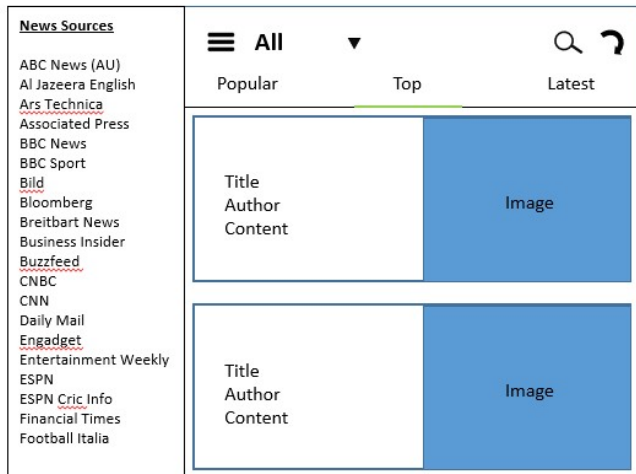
News Sources

ABC News (AU)
Al Jazeera English
Ars Technica
Associated Press
BBC News
BBC Sport
Bild
Bloomberg
Breitbart News
Business Insider
Buzzfeed
CNBC
CNN
Daily Mail
Engadget
Entertainment Weekly
ESPN
ESPN Cric Info
Financial Times
Football Italia

All

Popular Top Latest

Title
Author
Content

Image

Title
Author
Content

Image